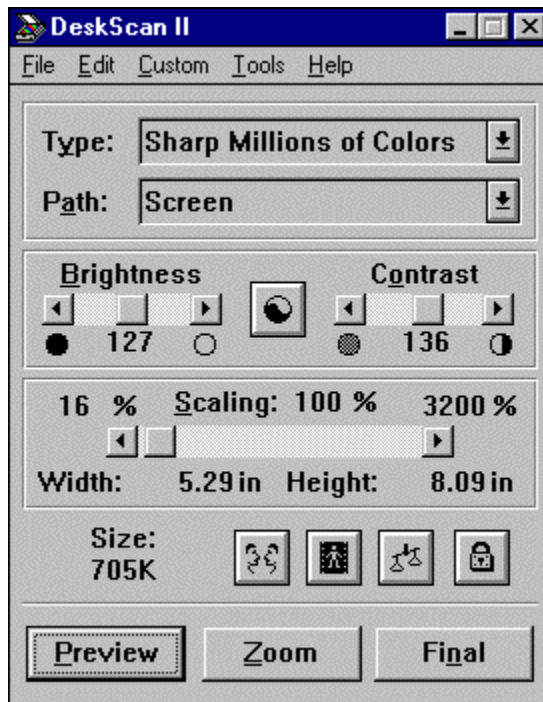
DeskScan II

File Edit Custom Tools Help

Type: Sharp Millions of Colors

Path: Screen

Brightness

127

Contrast

136

16 % Scaling: 100 % 3200 %

Width: 5.29 in Height: 8.09 in

Size: 705K

Preview Zoom Final